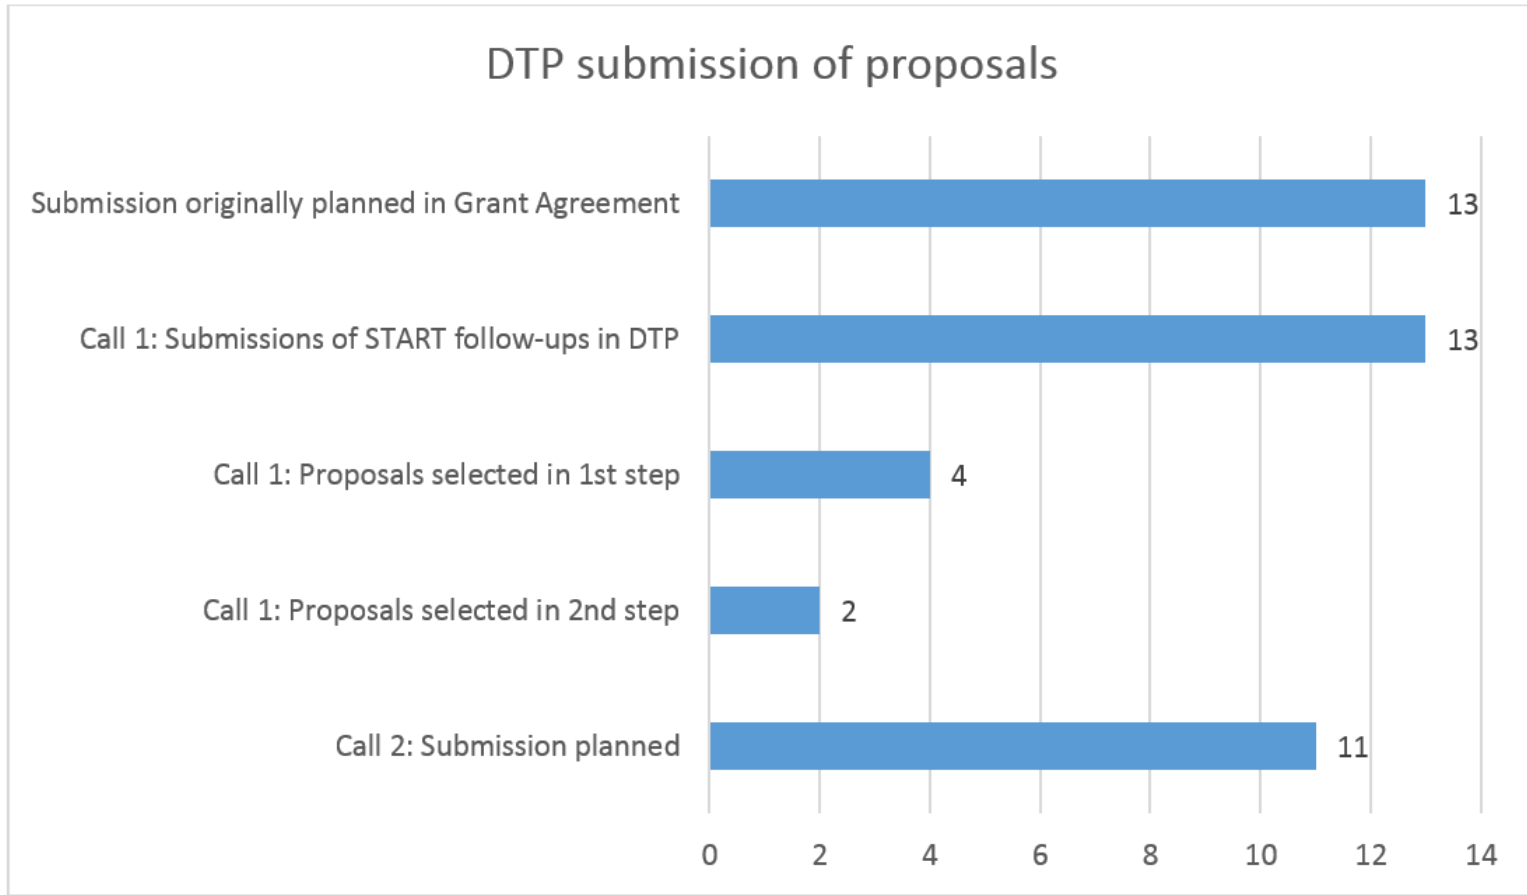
DTP submission of proposals

Submission originally planned in Grant Agreement 13

Call 1: Submissions of START follow-ups in DTP 13

Call 1: Proposals selected in 1st step 4

Call 1: Proposals selected in 2nd step 2

Call 2: Submission planned 11

0 2 4 6 8 10 12 14